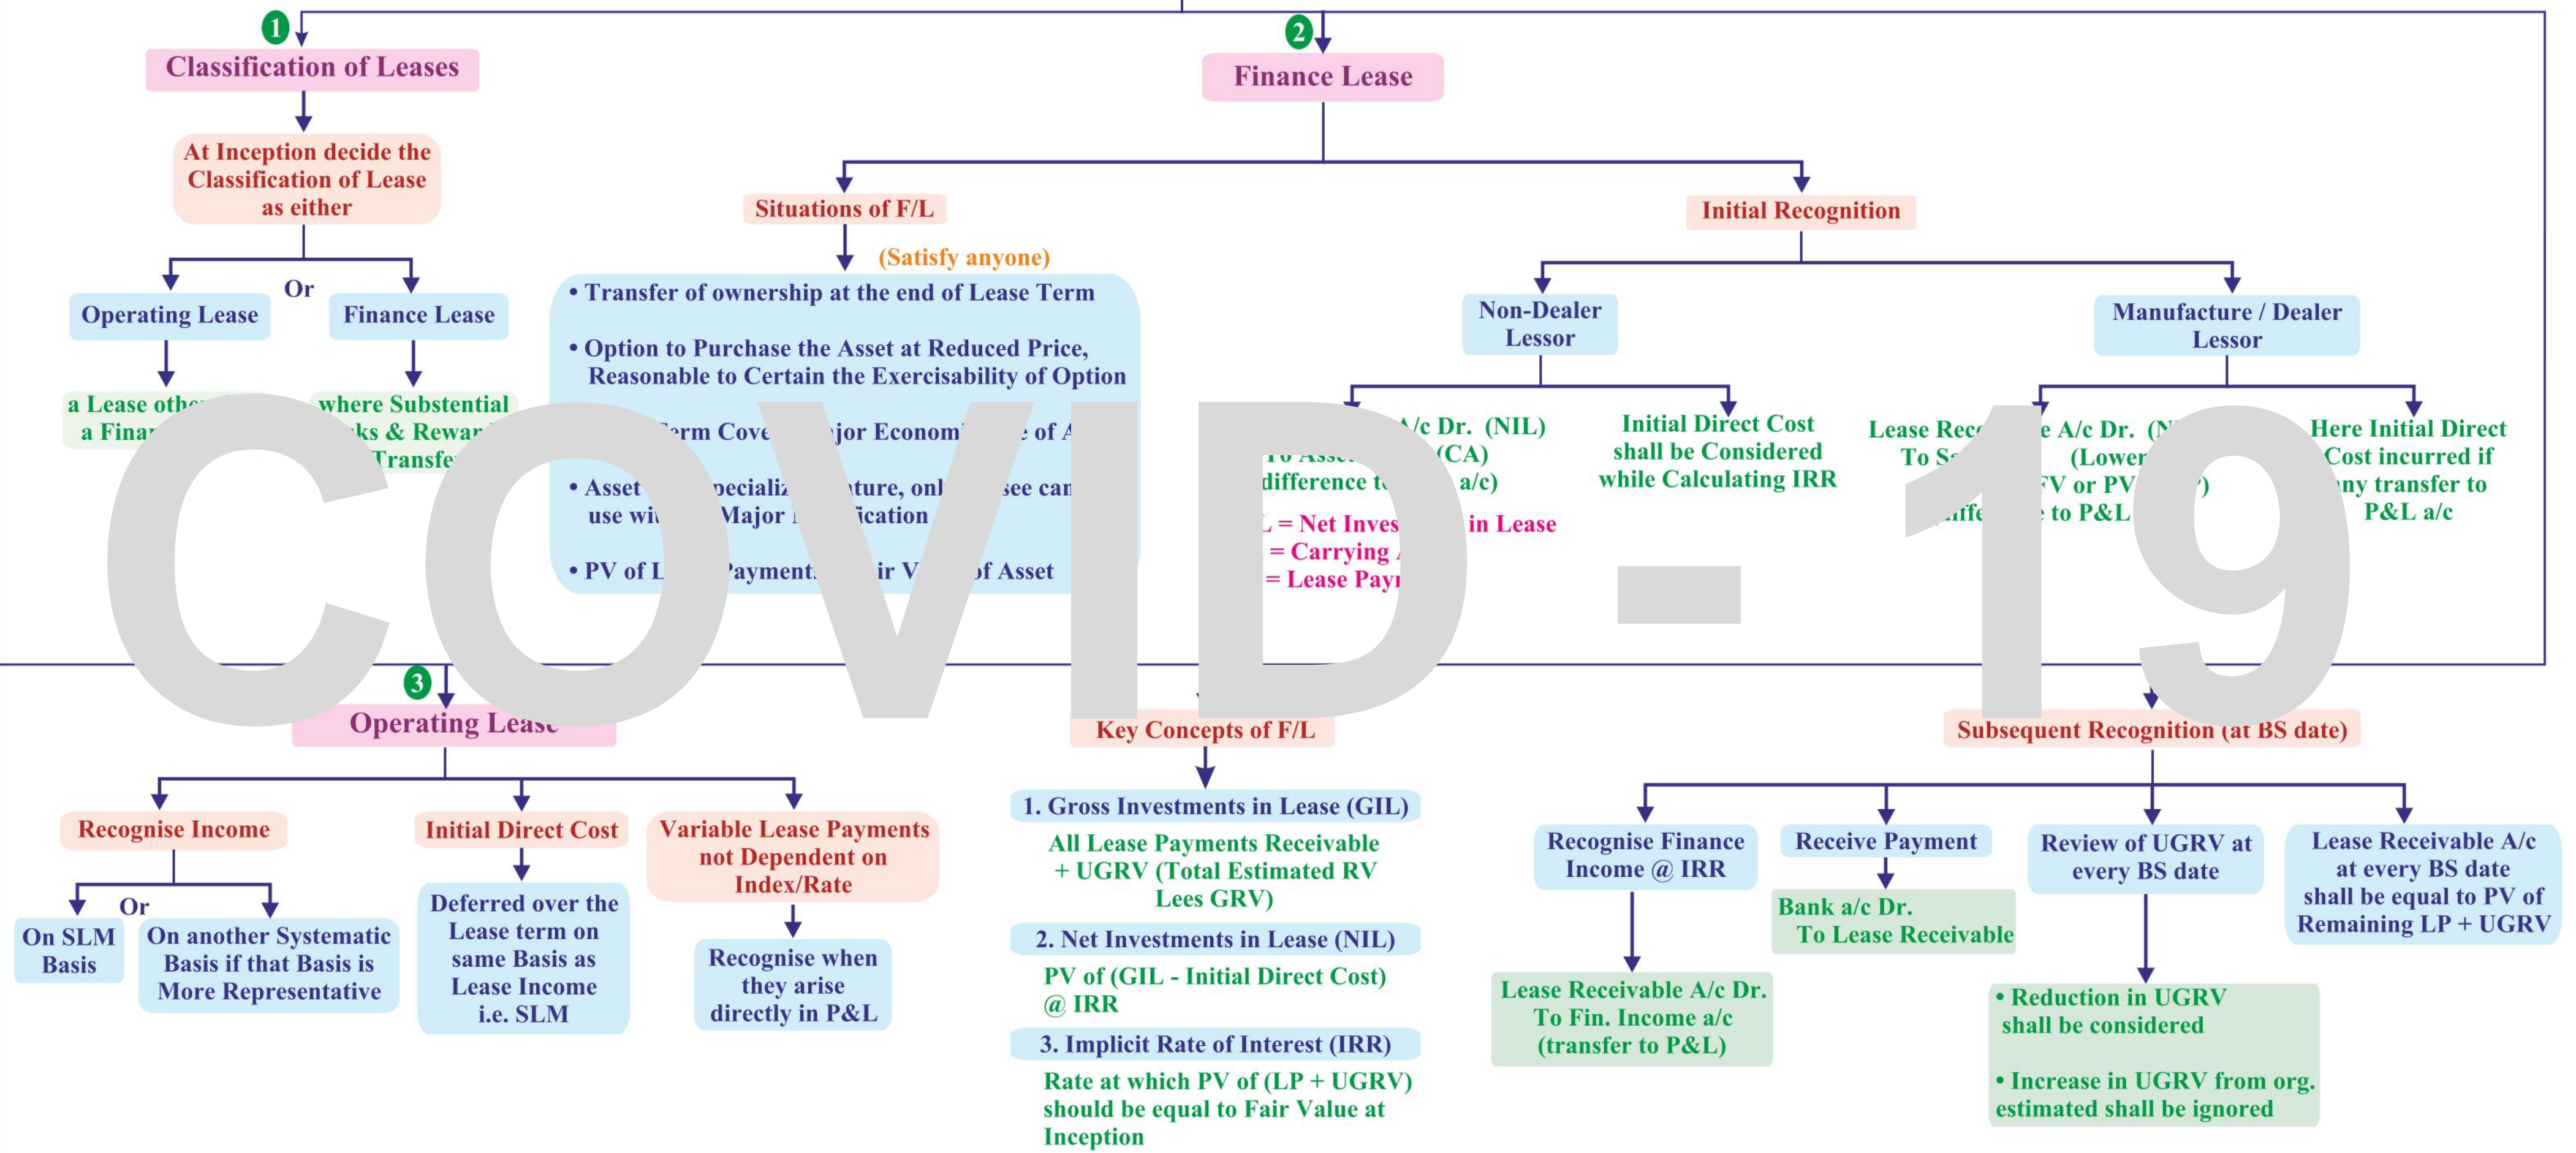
1

Classification of Leases

At Inception decide the Classification of Lease as either

Operating Lease

Or

Finance Lease

a Lease oth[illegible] a Fina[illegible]

where Substantial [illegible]ks & Rewar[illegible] Transfe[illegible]

2

Finance Lease

Situations of F/L

(Satisfy anyone)

• Transfer of ownership at the end of Lease Term

• Option to Purchase the Asset at Reduced Price, Reasonable to Certain the Exercisability of Option

• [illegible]erm Cove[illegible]jor Econom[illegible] of A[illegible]

• Asset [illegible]peciali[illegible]ture, onl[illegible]see can use wi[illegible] Major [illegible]ication

• PV of L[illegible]ayment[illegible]ir V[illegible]of Asset

Initial Recognition

Non-Dealer Lessor

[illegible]A/c Dr. (NIL) To Asse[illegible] (CA) difference t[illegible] a/c)

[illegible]L = Net Inves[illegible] in Lease
= Carrying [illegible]
= Lease Pay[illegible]

Initial Direct Cost shall be Considered while Calculating IRR

Manufacture / Dealer Lessor

Lease Rec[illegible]e A/c Dr. (N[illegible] To S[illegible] (Lower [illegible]FV or PV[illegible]) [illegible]iffe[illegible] to P&L

Here Initial Direct Cost incurred if any transfer to P&L a/c

COVID - 19

3

Operating Lease

Recognise Income

Or

On SLM Basis

On another Systematic Basis if that Basis is More Representative

Initial Direct Cost

Deferred over the Lease term on same Basis as Lease Income i.e. SLM

Variable Lease Payments not Dependent on Index/Rate

Recognise when they arise directly in P&L

Key Concepts of F/L

1. Gross Investments in Lease (GIL)

All Lease Payments Receivable + UGRV (Total Estimated RV Lees GRV)

2. Net Investments in Lease (NIL)

PV of (GIL - Initial Direct Cost) @ IRR

3. Implicit Rate of Interest (IRR)

Rate at which PV of (LP + UGRV) should be equal to Fair Value at Inception

Subsequent Recognition (at BS date)

Recognise Finance Income @ IRR

Lease Receivable A/c Dr. To Fin. Income a/c (transfer to P&L)

Receive Payment

Bank a/c Dr. To Lease Receivable

Review of UGRV at every BS date

• Reduction in UGRV shall be considered

• Increase in UGRV from org. estimated shall be ignored

Lease Receivable A/c at every BS date shall be equal to PV of Remaining LP + UGRV